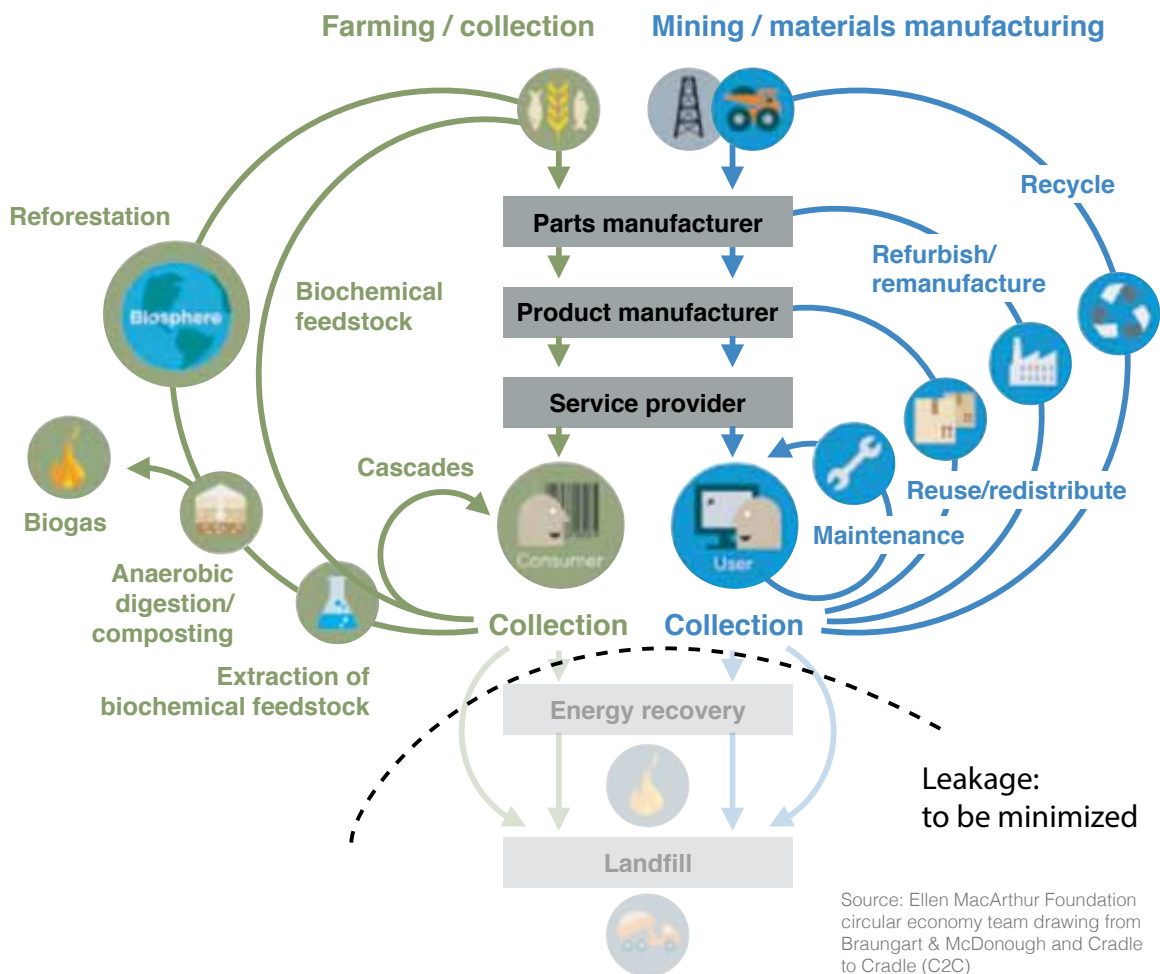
Farming / collection

Mining / materials manufacturing

Recycle

Reforestation

Parts manufacturer

Refurbish/ remanufacture

Biochemical feedstock

Product manufacturer

Biosphere

Service provider

Cascades

Reuse/redistribute

Biogas

Consumer

User

Maintenance

Anaerobic digestion/ composting

Collection

Collection

Extraction of biochemical feedstock

Energy recovery

Leakage: to be minimized

Landfill

Source: Ellen MacArthur Foundation circular economy team drawing from Braungart & McDonough and Cradle to Cradle (C2C)